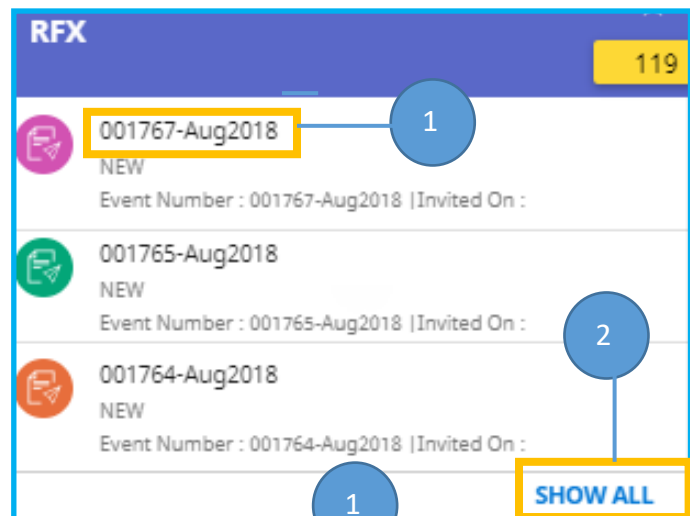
RFX

119

001767-Aug2018

1

NEW

Event Number : 001767-Aug2018 |Invited On :

001765-Aug2018

NEW

Event Number : 001765-Aug2018 |Invited On :

2

001764-Aug2018

NEW

Event Number : 001764-Aug2018 |Invited On :

1

SHOW ALL